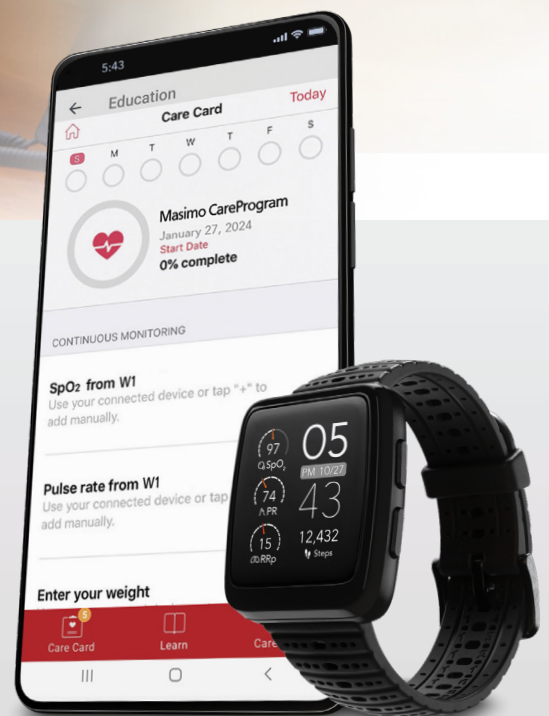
5:43

Education

Care Card

Today

S M T W T F S

Masimo CareProgram
January 27, 2024
Start Date
0% complete

CONTINUOUS MONITORING

$SpO_2$ from W1
Use your connected device or tap "+" to add manually.

Pulse rate from W1
Use your connected device or tap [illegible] add manually.

Enter your weight

5
Care Card

Learn

Care

97
$SpO_2$

74
PR

15
RRp

05
PM 10/27
43

12,432
Steps